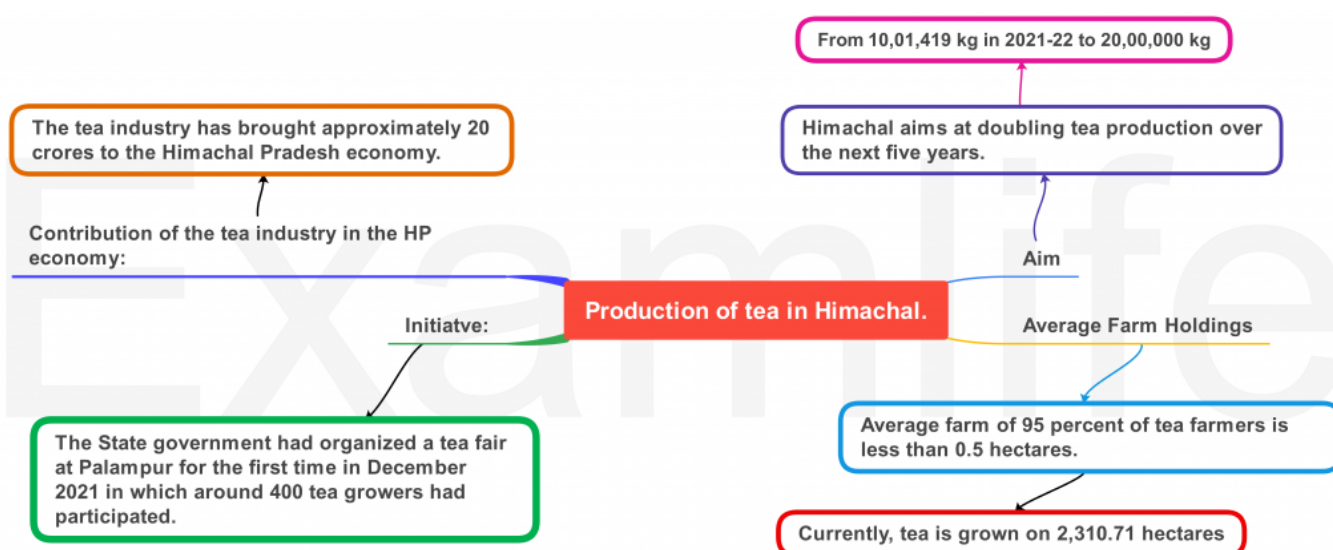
From 10,01,419 kg in 2021-22 to 20,00,000 kg

The tea industry has brought approximately 20 crores to the Himachal Pradesh economy.

Himachal aims at doubling tea production over the next five years.

Examlife

Contribution of the tea industry in the HP economy:

Aim

Production of tea in Himachal.

Initiatve:

Average Farm Holdings

Average farm of 95 percent of tea farmers is less than 0.5 hectares.

The State government had organized a tea fair at Palampur for the first time in December 2021 in which around 400 tea growers had participated.

Currently, tea is grown on 2,310.71 hectares